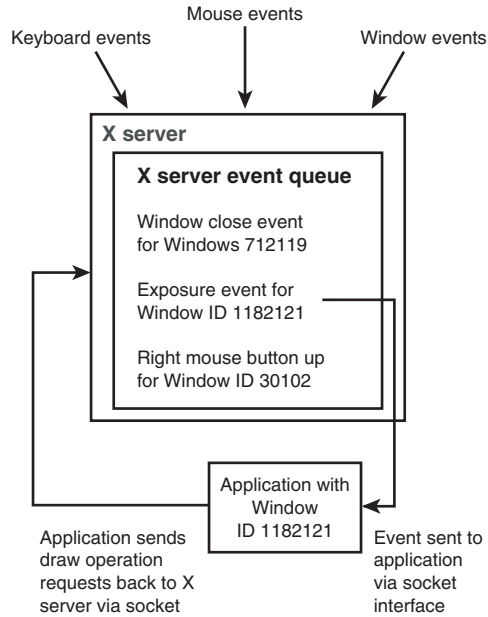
Mouse events

Keyboard events

Window events

X server

X server event queue

Window close event for Windows 712119

Exposure event for Window ID 1182121

Right mouse button up for Window ID 30102

Application with Window ID 1182121

Application sends draw operation requests back to X server via socket

Event sent to application via socket interface